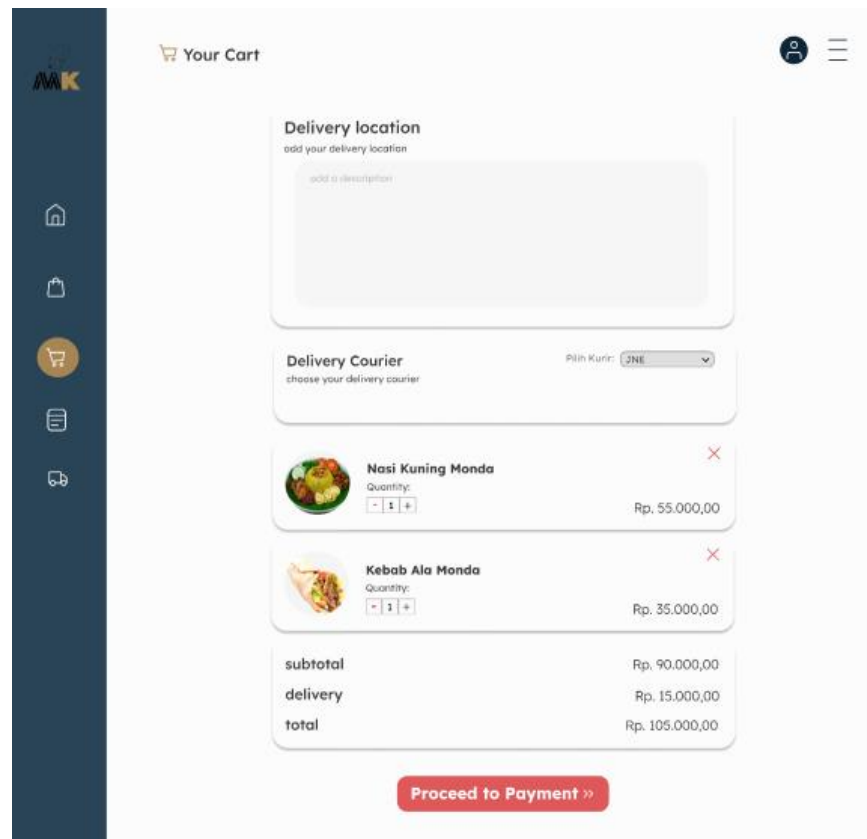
MK

Your Cart

Delivery location
add your delivery location

add a description

Delivery Courier
choose your delivery courier

Pilih Kurir: JNE

Nasi Kuning Monda
Quantity:
- 1 +
Rp. 55.000,00

Kebab Ala Monda
Quantity:
- 1 +
Rp. 35.000,00

subtotal Rp. 90.000,00
delivery Rp. 15.000,00
total Rp. 105.000,00

Proceed to Payment »